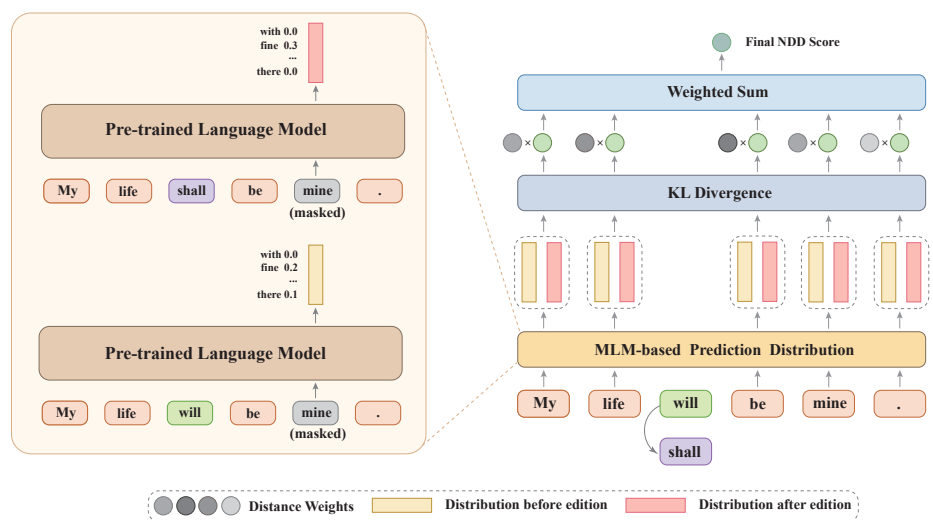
with 0.0
fine 0.3
...
there 0.0

Pre-trained Language Model

My life shall be mine .
(masked)

with 0.0
fine 0.2
...
there 0.1

Pre-trained Language Model

My life will be mine .
(masked)

Final NDD Score

Weighted Sum

× × × × ×

KL Divergence

MLM-based Prediction Distribution

My life will be mine .

shall

Distance Weights Distribution before edition Distribution after edition